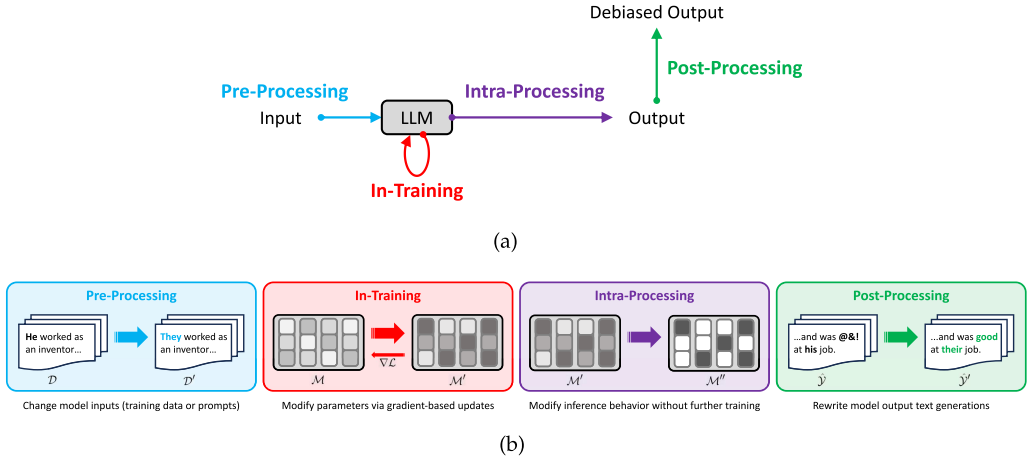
Debiased Output

Post-Processing

Pre-Processing

Input

LLM

Intra-Processing

Output

In-Training

(a)

Pre-Processing

He worked as an inventor...

They worked as an inventor...

$\mathcal{D}$

$\mathcal{D}'$

Change model inputs (training data or prompts)

In-Training

$\nabla\mathcal{L}$

$\mathcal{M}$

$\mathcal{M}'$

Modify parameters via gradient-based updates

Intra-Processing

$\mathcal{M}'$

$\mathcal{M}''$

Modify inference behavior without further training

Post-Processing

...and was @&! at his job.

...and was good at their job.

$\hat{\mathcal{Y}}$

$\hat{\mathcal{Y}}'$

Rewrite model output text generations

(b)